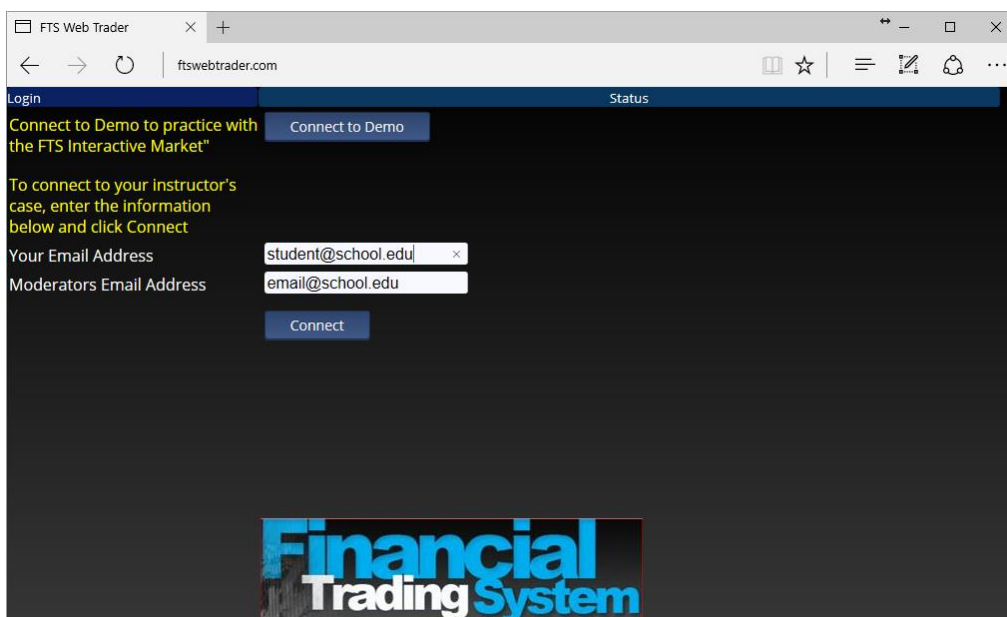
FTS Web Trader

ftswebtrader.com

Login

Status

Connect to Demo to practice with the FTS Interactive Market"

Connect to Demo

To connect to your instructor's case, enter the information below and click Connect

Your Email Address

student@school.edu

Moderators Email Address

email@school.edu

Connect

Financial Trading System